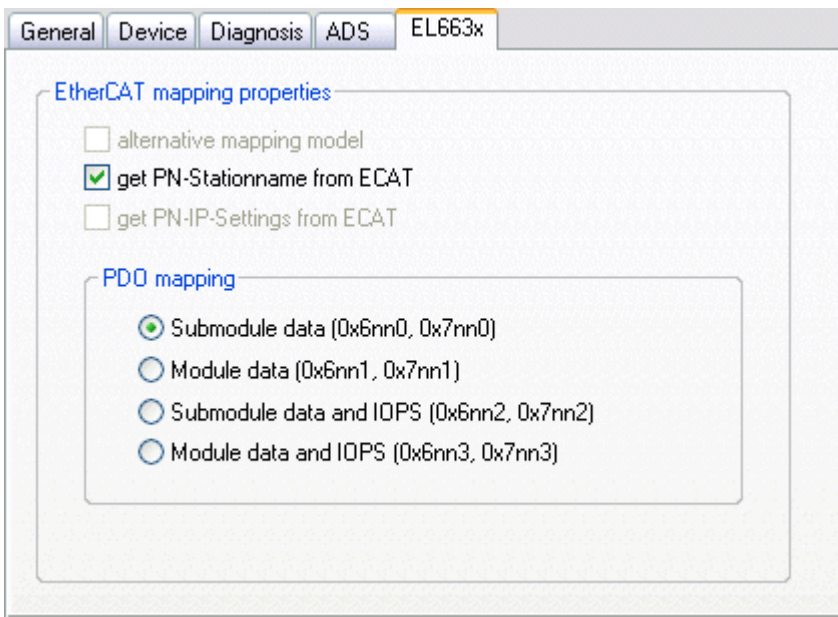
General | Device | Diagnosis | ADS | EL663x

EtherCAT mapping properties

alternative mapping model

get PN-Stationname from ECAT

get PN-IP-Settings from ECAT

PDO mapping

Submodule data (0x6nn0, 0x7nn0)

Module data (0x6nn1, 0x7nn1)

Submodule data and IOPS (0x6nn2, 0x7nn2)

Module data and IOPS (0x6nn3, 0x7nn3)